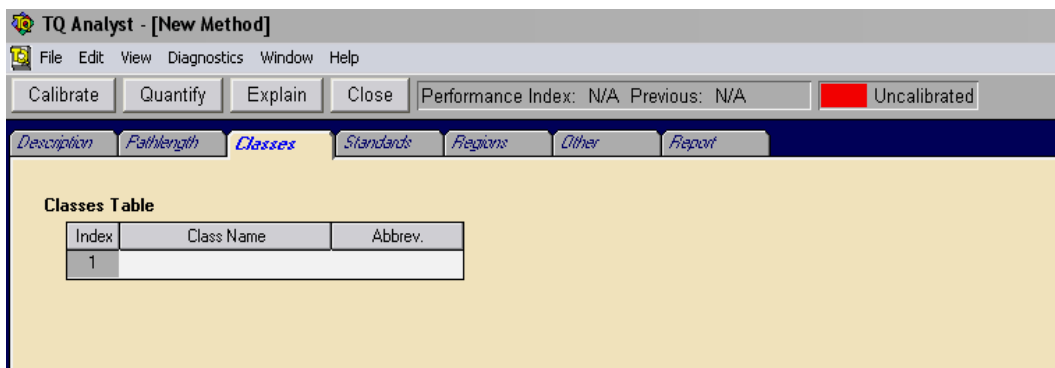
TQ Analyst - [New Method]

File Edit View Diagnostics Window Help

Calibrate Quantify Explain Close Performance Index: N/A Previous: N/A Uncalibrated

Description Pathlength Classes Standards Regions Other Report

Classes Table

| Index | Class Name | Abbrev. |
|---|---|---|
| 1 | | |